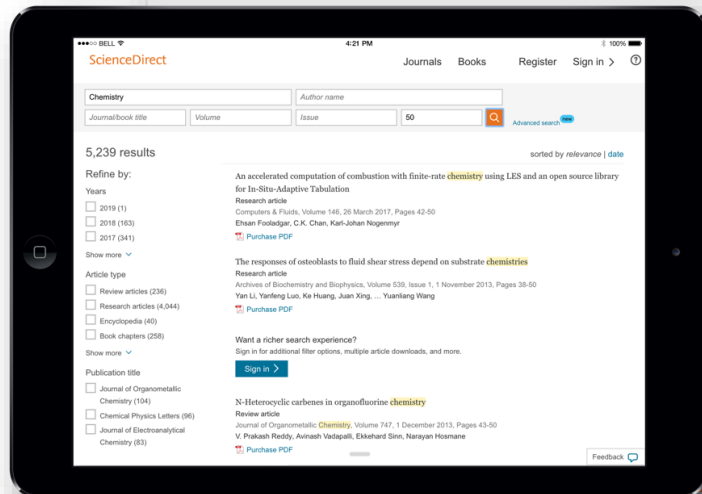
●●●○○ BELL
4:21 PM
100%

ScienceDirect

Journals Books Register Sign in > ?

Chemistry
Author name
Journal/book title
Volume
Issue
50
Advanced search new

5,239 results

sorted by relevance | date

Refine by:

Years

2019 (1)
2018 (163)
2017 (341)
Show more

Article type

Review articles (236)
Research articles (4,044)
Encyclopedia (40)
Book chapters (258)
Show more

Publication title

Journal of Organometallic Chemistry (104)
Chemical Physics Letters (96)
Journal of Electroanalytical Chemistry (83)

An accelerated computation of combustion with finite-rate chemistry using LES and an open source library for In-Situ-Adaptive Tabulation
Research article
Computers & Fluids, Volume 146, 26 March 2017, Pages 42-50
Ehsan Fooladgar, C.K. Chan, Karl-Johan Nogenmyr
Purchase PDF

The responses of osteoblasts to fluid shear stress depend on substrate chemistries
Research article
Archives of Biochemistry and Biophysics, Volume 539, Issue 1, 1 November 2013, Pages 38-50
Yan Li, Yanfeng Luo, Ke Huang, Juan Xing, ... Yuanliang Wang
Purchase PDF

Want a richer search experience?
Sign in for additional filter options, multiple article downloads, and more.
Sign in >

N-Heterocyclic carbenes in organofluorine chemistry
Review article
Journal of Organometallic Chemistry, Volume 747, 1 December 2013, Pages 43-50
V. Prakash Reddy, Avinash Vadapalli, Ekkehard Sinn, Narayan Hosmane
Purchase PDF

Feedback